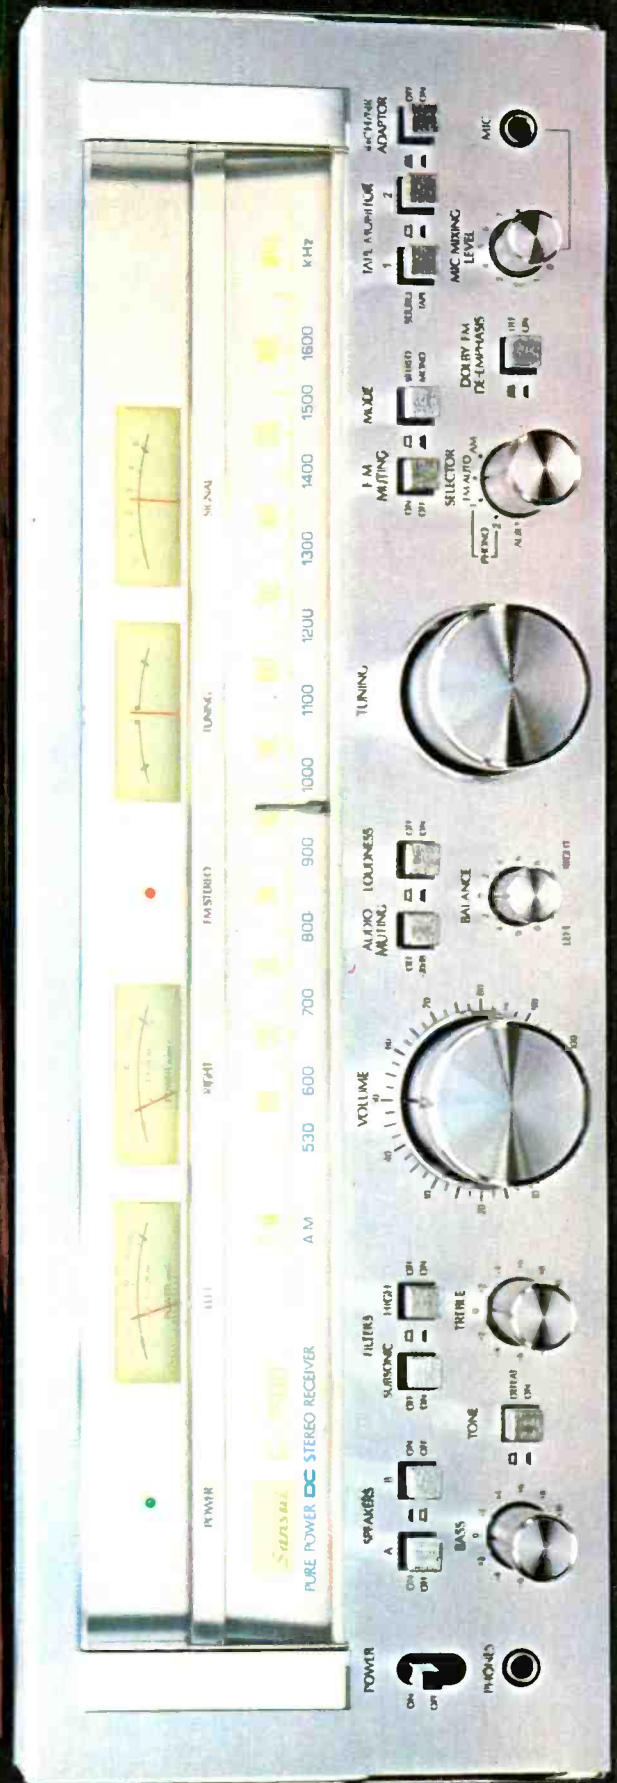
POWER
ON
OFF
PHONES
Sansui
PURE POWER DC STEREO RECEIVER
SPEAKERS
A
B
ON
OFF
BASS
TONE
DEFEAT
ON
FILTERS
SUBSONIC
HIGH
OFF
ON
TREBLE
VOLUME
AUDIO MUTING
LOUDNESS
OFF
ON
BALANCE
LEFT
RIGHT
TUNING
FM MUTING
MODE
ON
OFF
STEREO
MONO
SELECTOR
FM AUTO
AM
PHONO
AUX
DOLBY FM DE-EMPHASIS
TAPE MONITOR
1
2
SOURCE
TAPE
MIC MIXING LEVEL
4CH/ADAPTOR
ADAPTOR
MIC
POWER
LEFT
RIGHT
FM STEREO
TUNING
SIGNAL
AM
530
600
700
800
900
1000
1100
1200
1300
1400
1500
1600
KHz